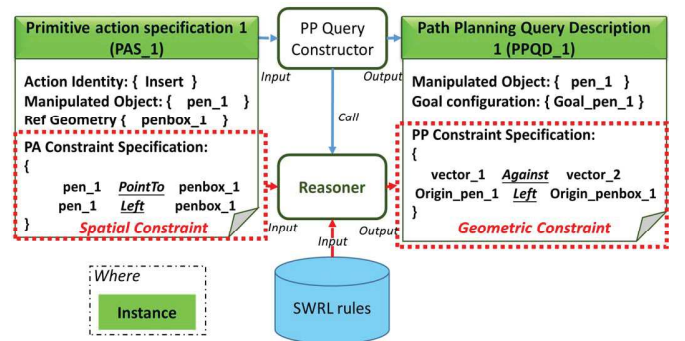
Primitive action specification 1 (PAS_1)

Action Identity: { Insert }
Manipulated Object: { pen_1 }
Ref Geometry { penbox_1 }

PA Constraint Specification:
{
pen_1 PointTo penbox_1
pen_1 Left penbox_1
}
Spatial Constraint

PP Query Constructor

Input

Output

Call

Reasoner

Input

Output

Input

SWRL rules

Path Planning Query Description 1 (PPQD_1)

Manipulated Object: { pen_1 }
Goal configuration: { Goal_pen_1 }

PP Constraint Specification:
{
vector_1 Against vector_2
Origin_pen_1 Left Origin_penbox_1
}
Geometric Constraint

Where

Instance